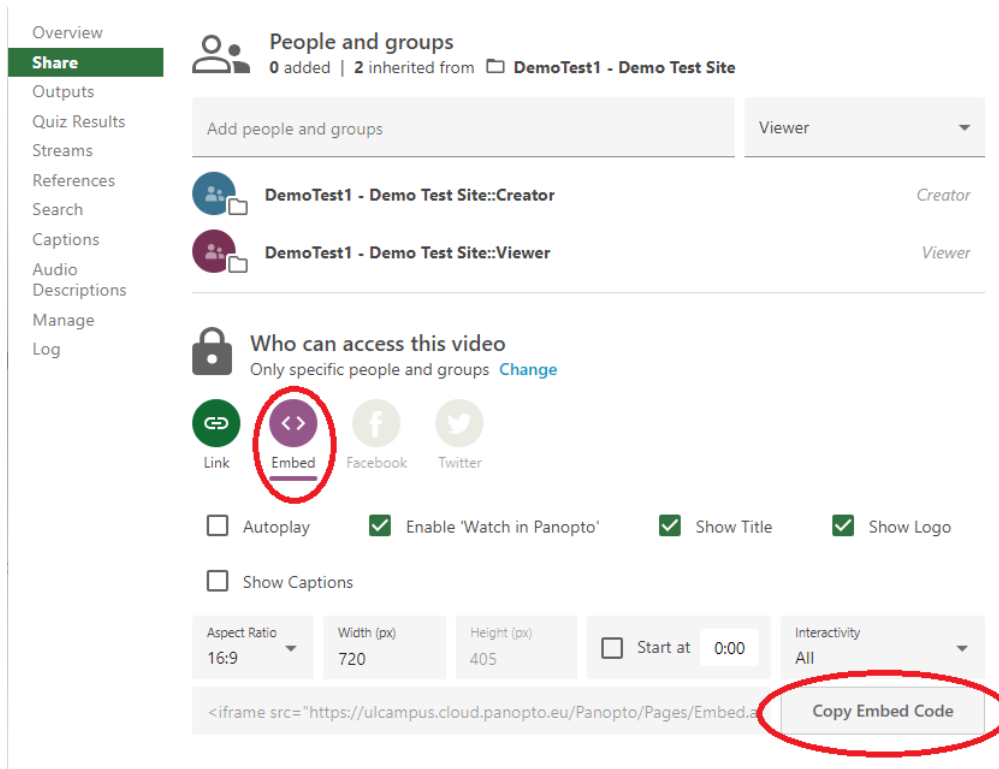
Overview
Share
Outputs
Quiz Results
Streams
References
Search
Captions
Audio Descriptions
Manage
Log

People and groups
0 added | 2 inherited from DemoTest1 - Demo Test Site

Add people and groups
Viewer

DemoTest1 - Demo Test Site::Creator
Creator

DemoTest1 - Demo Test Site::Viewer
Viewer

Who can access this video
Only specific people and groups Change

Link
Embed
Facebook
Twitter

Autoplay
Enable 'Watch in Panopto'
Show Title
Show Logo
Show Captions

| Aspect Ratio | Width (px) | Height (px) | Start at | Interactivity |
|---|---|---|---|---|
| 16:9 | 720 | 405 | 0:00 | All |

<iframe src="https://ulcampus.cloud.panopto.eu/Panopto/Pages/Embed.a
Copy Embed Code